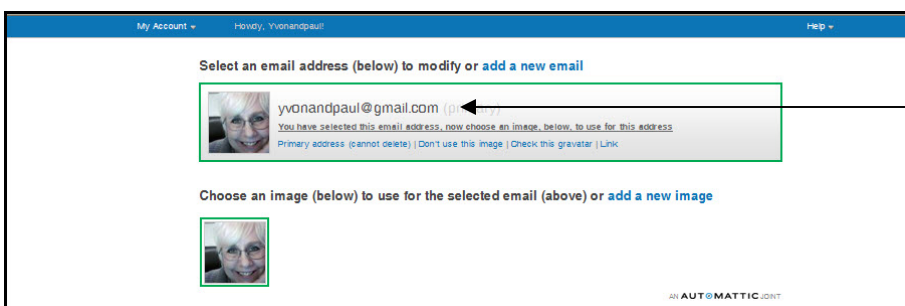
My Account ▾ Howdy, Yvonandpaul! Help ▾

Select an email address (below) to modify or add a new email

yvonandpaul@gmail.com (pr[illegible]y)
You have selected this email address, now choose an image, below, to use for this address
Primary address (cannot delete) | Don't use this image | Check this gravatar | Link

Choose an image (below) to use for the selected email (above) or add a new image

AN AUTOMATTIC JOINT